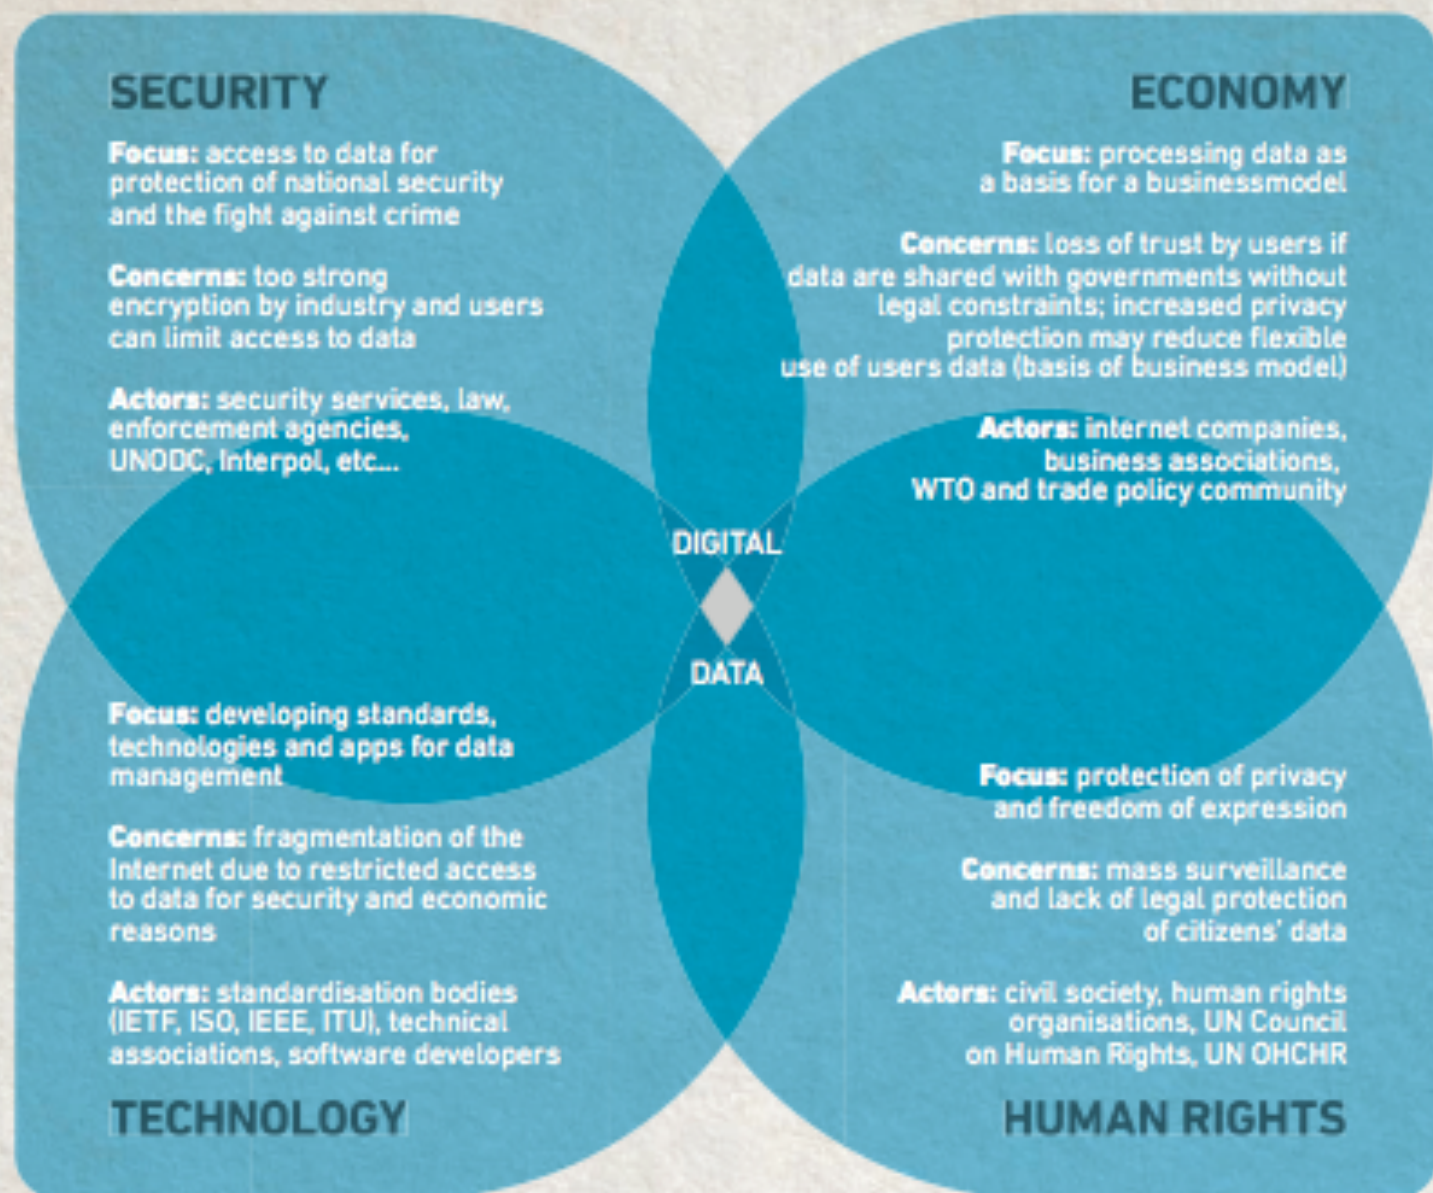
SECURITY

Focus: access to data for protection of national security and the fight against crime

Concerns: too strong encryption by industry and users can limit access to data

Actors: security services, law, enforcement agencies, UNODC, Interpol, etc...

ECONOMY

Focus: processing data as a basis for a businessmodel

Concerns: loss of trust by users if data are shared with governments without legal constraints; increased privacy protection may reduce flexible use of users data (basis of business model)

Actors: internet companies, business associations, WTO and trade policy community

DIGITAL

DATA

Focus: developing standards, technologies and apps for data management

Concerns: fragmentation of the Internet due to restricted access to data for security and economic reasons

Actors: standardisation bodies (IETF, ISO, IEEE, ITU), technical associations, software developers

TECHNOLOGY

Focus: protection of privacy and freedom of expression

Concerns: mass surveillance and lack of legal protection of citizens' data

Actors: civil society, human rights organisations, UN Council on Human Rights, UN OHCHR

HUMAN RIGHTS